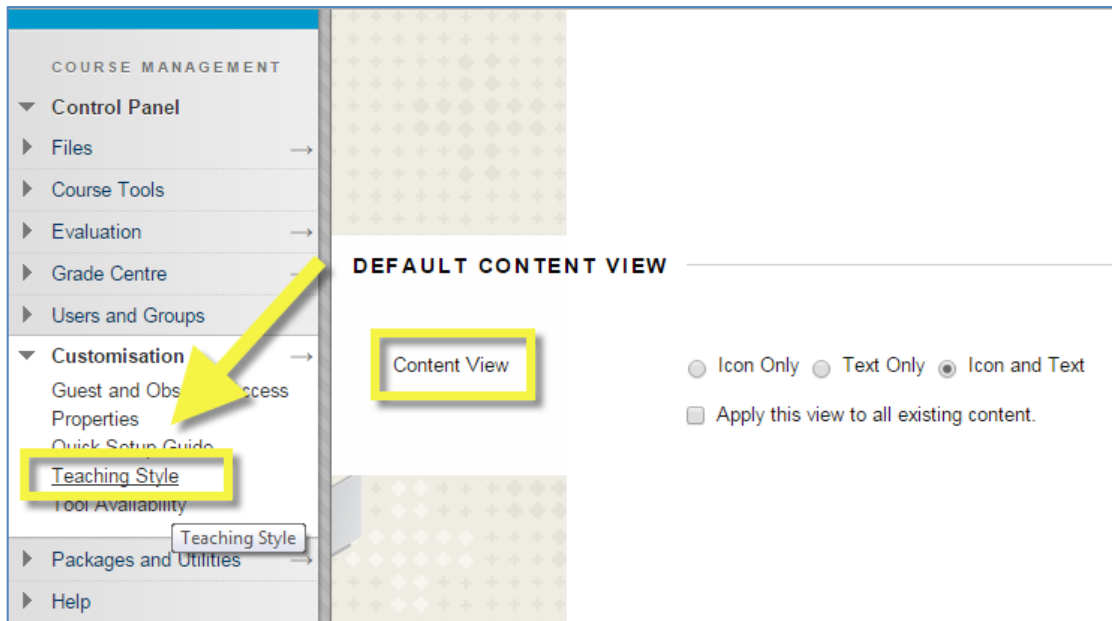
COURSE MANAGEMENT

Control Panel

Files

Course Tools

Evaluation

Grade Centre

Users and Groups

Customisation

Guest and Obs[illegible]ccess

Properties

Quick Setup Guide

Teaching Style

Tool Availability

Teaching Style

Packages and Utilities

Help

DEFAULT CONTENT VIEW

Content View

Icon Only Text Only Icon and Text

Apply this view to all existing content.